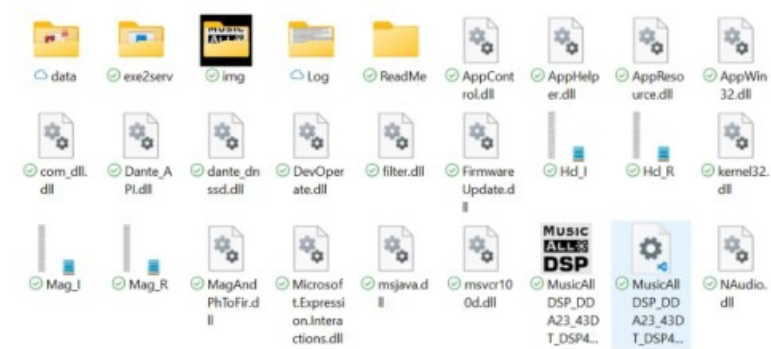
data
exe2serv
MUSIC ALL
img
Log
ReadMe
AppControl.dll
AppHelper.dll
AppResource.dll
AppWin32.dll

com_dll.dll
Dante_API.dll
dante_dnssd.dll
DevOperate.dll
filter.dll
FirmwareUpdate.dll
Hd_l
Hd_R
kernel32.dll

Mag_l
Mag_R
MagAndPhToFir.dll
Microsoft.Expression.Interactions.dll
msjava.dll
msvcr100d.dll
MUSIC ALL DSP
MusicAllDSP_DDA23_43DT_DSP4...
MusicAllDSP_DDA23_43DT_DSP4...
NAudio.dll